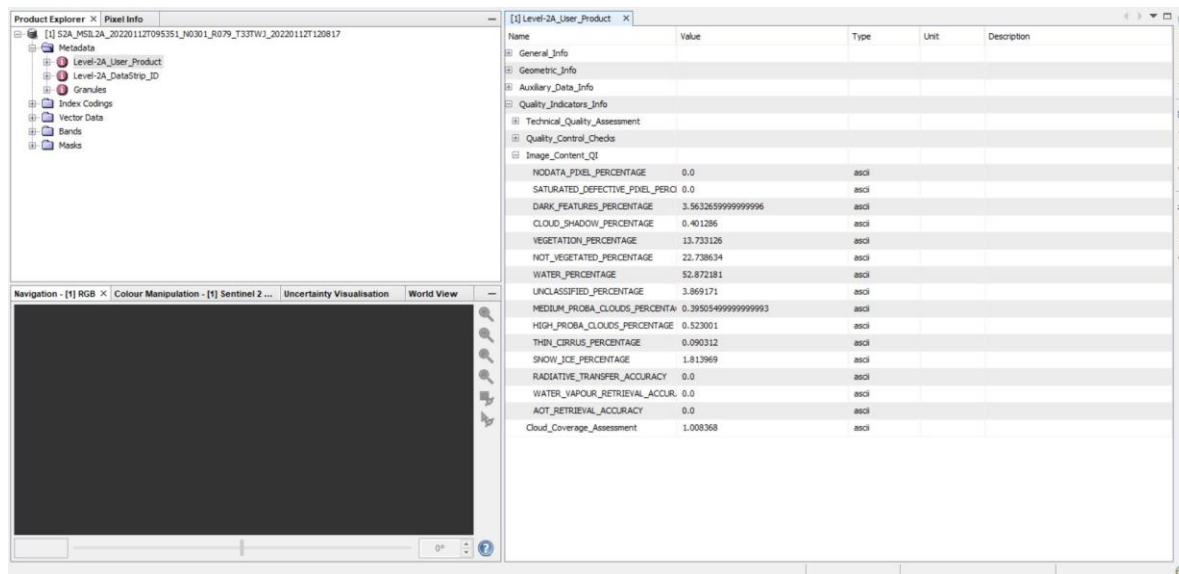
Product Explorer × Pixel Info

[1] S2A_MSIL2A_20220112T095351_N0301_R079_T33TWJ_20220112T120817
Metadata
Level-2A_User_Product
Level-2A_DataStrip_ID
Granules
Index Codings
Vector Data
Bands
Masks

Navigation - [1] RGB × Colour Manipulation - [1] Sentinel 2 ... Uncertainty Visualisation World View

0°

[1] Level-2A_User_Product ×

| Name | Value | Type | Unit | Description |
|---|---|---|---|---|
| General_Info | | | | |
| Geometric_Info | | | | |
| Auxiliary_Data_Info | | | | |
| Quality_Indicators_Info | | | | |
| Technical_Quality_Assessment | | | | |
| Quality_Control_Checks | | | | |
| Image_Content_QI | | | | |
| NODATA_PIXEL_PERCENTAGE | 0.0 | ascii | | |
| SATURATED_DEFECTIVE_PIXEL_PERC | 0.0 | ascii | | |
| DARK_FEATURES_PERCENTAGE | 3.5632659999999996 | ascii | | |
| CLOUD_SHADOW_PERCENTAGE | 0.401286 | ascii | | |
| VEGETATION_PERCENTAGE | 13.733126 | ascii | | |
| NOT_VEGETATED_PERCENTAGE | 22.738634 | ascii | | |
| WATER_PERCENTAGE | 52.872181 | ascii | | |
| UNCLASSIFIED_PERCENTAGE | 3.869171 | ascii | | |
| MEDIUM_PROBA_CLOUDS_PERCENTA | 0.39505499999999993 | ascii | | |
| HIGH_PROBA_CLOUDS_PERCENTAGE | 0.523001 | ascii | | |
| THIN_CIRRUS_PERCENTAGE | 0.090312 | ascii | | |
| SNOW_ICE_PERCENTAGE | 1.813969 | ascii | | |
| RADIATIVE_TRANSFER_ACCURACY | 0.0 | ascii | | |
| WATER_VAPOUR_RETRIEVAL_ACCUR | 0.0 | ascii | | |
| AOT_RETRIEVAL_ACCURACY | 0.0 | ascii | | |
| Cloud_Coverage_Assessment | 1.008368 | ascii | | |